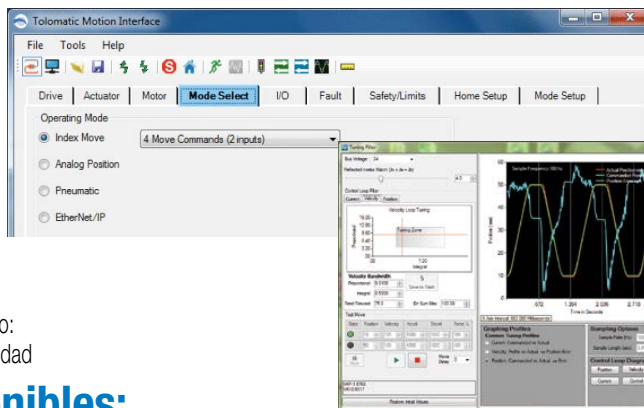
Tolomatic Motion Interface

File Tools Help

Drive | Actuator | Motor | Mode Select | I/O | Fault | Safety/Limits | Home Setup | Mode Setup

Operating Mode

Index Move

4 Move Commands (2 inputs)

Analog Position

Pneumatic

EtherNet/IP

Tuning Filter

Bus Voltage: 24

Control Loop Filter

Velocity Loop Tuning

Tuning Zone

Velocity Bandwidth

Proportional

Integral

Test Move

Graphing Profiles

Common Tuning Profiles

Sampling Options

Control Loop Diagram

Actual Position

Commanded Position

Time in Seconds

o:
dad

nibles: